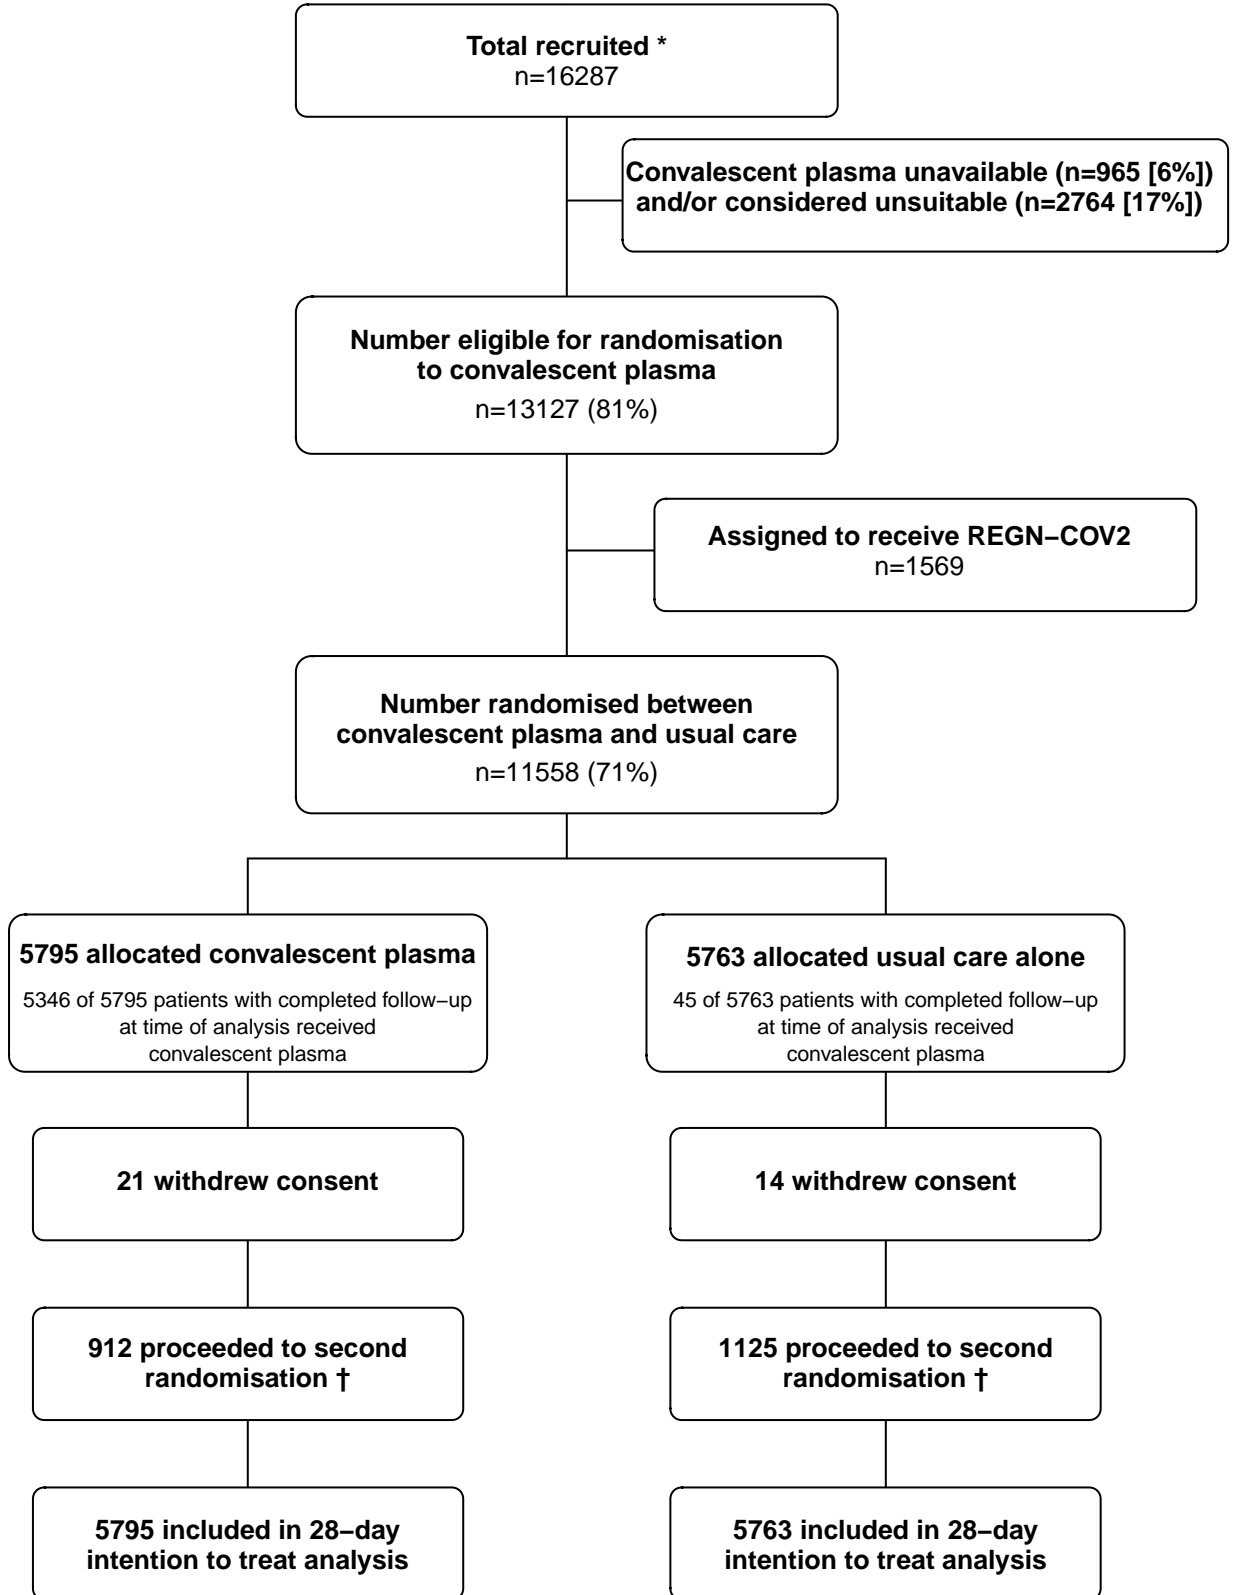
Total recruited *
n=16287

Convalescent plasma unavailable (n=965 [6%]) and/or considered unsuitable (n=2764 [17%])

Number eligible for randomisation to convalescent plasma
n=13127 (81%)

Assigned to receive REGN−COV2
n=1569

Number randomised between convalescent plasma and usual care
n=11558 (71%)

5795 allocated convalescent plasma
5346 of 5795 patients with completed follow−up at time of analysis received convalescent plasma

5763 allocated usual care alone
45 of 5763 patients with completed follow−up at time of analysis received convalescent plasma

21 withdrew consent

14 withdrew consent

912 proceeded to second randomisation †

1125 proceeded to second randomisation †

5795 included in 28−day intention to treat analysis

5763 included in 28−day intention to treat analysis